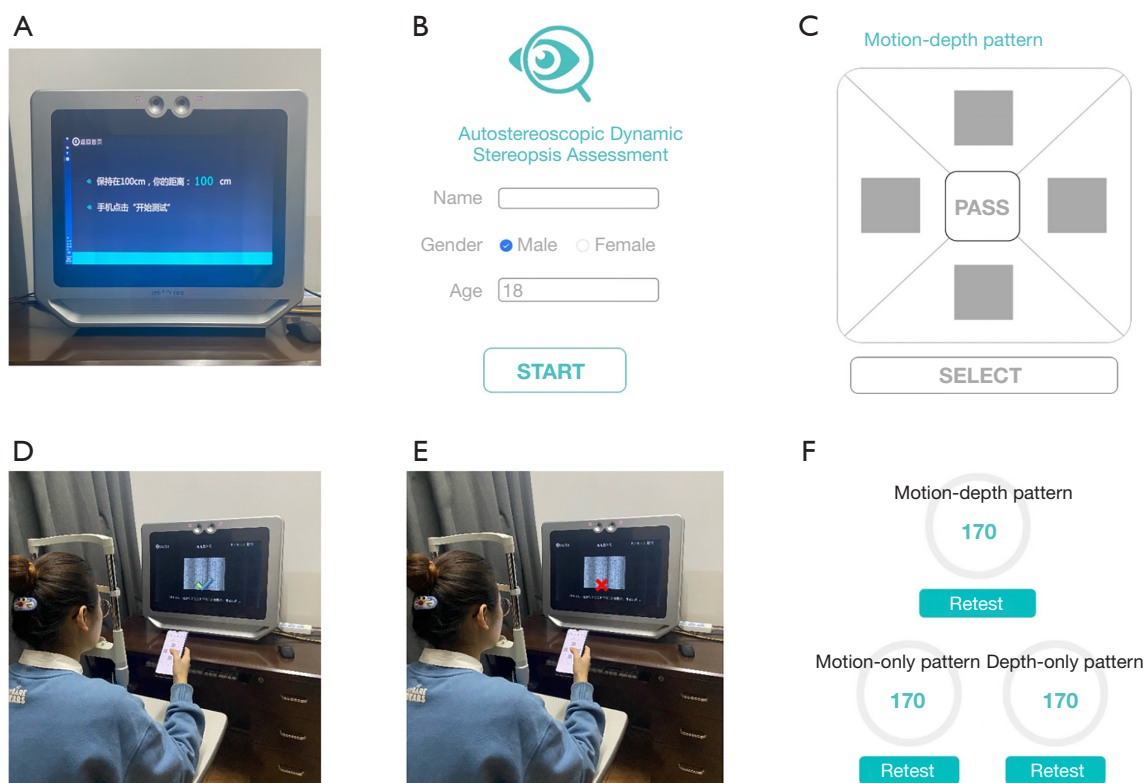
A

保持在100cm，你的距离：100 cm

手机点击"开始测试"

B

Autostereoscopic Dynamic Stereopsis Assessment

Name

Gender Male Female

Age 18

START

C

Motion-depth pattern

PASS

SELECT

D

E

F

Motion-depth pattern

170

Retest

Motion-only pattern

170

Retest

Depth-only pattern

170

Retest